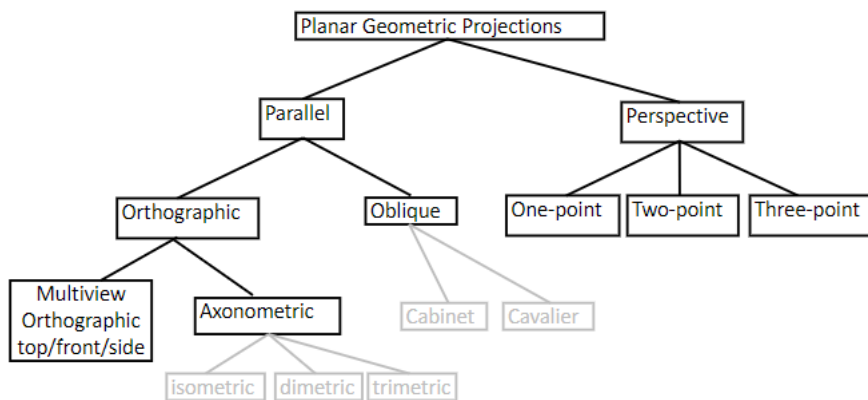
Planar Geometric Projections

Parallel

Perspective

Orthographic

Oblique

One-point

Two-point

Three-point

Multiview Orthographic top/front/side

Axonometric

Cabinet

Cavalier

isometric

dimetric

trimetric